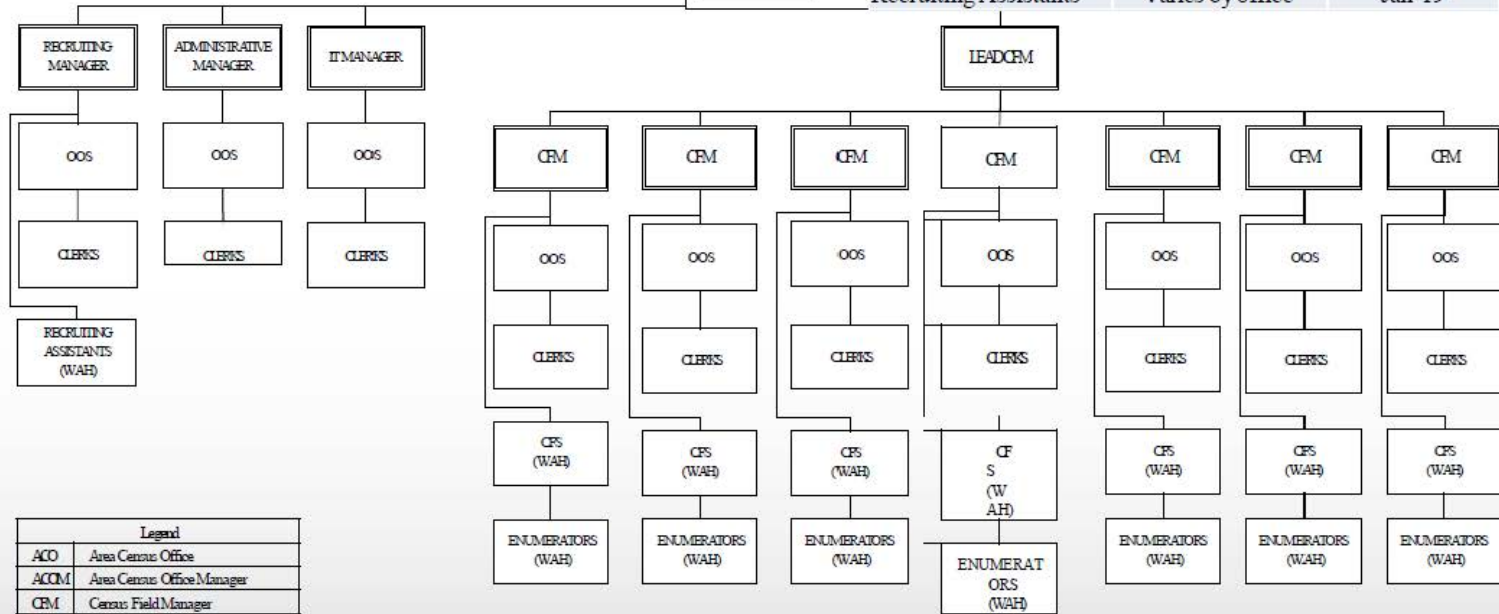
Recruiting Assistants | Varies by Office | Jan-19

RECRUITING MANAGER

ADMINISTRATIVE MANAGER

IT MANAGER

LEAD CFM

OOS

OOS

OOS

CFM

CFM

CFM

CFM

CFM

CFM

CFM

CLERKS

CLERKS

CLERKS

OOS

OOS

OOS

OOS

OOS

OOS

OOS

RECRUITING ASSISTANTS (WAH)

CLERKS

CLERKS

CLERKS

CLERKS

CLERKS

CLERKS

CLERKS

CFS (WAH)

CFS (WAH)

CFS (WAH)

CF S (W AH)

CFS (WAH)

CFS (WAH)

CFS (WAH)

ENUMERATORS (WAH)

ENUMERATORS (WAH)

ENUMERATORS (WAH)

ENUMERAT ORS (WAH)

ENUMERATORS (WAH)

ENUMERATORS (WAH)

ENUMERATORS (WAH)

| Legend | |
|---|---|
| ACO | Area Census Office |
| ACOM | Area Census Office Manager |
| CFM | Census Field Manager |